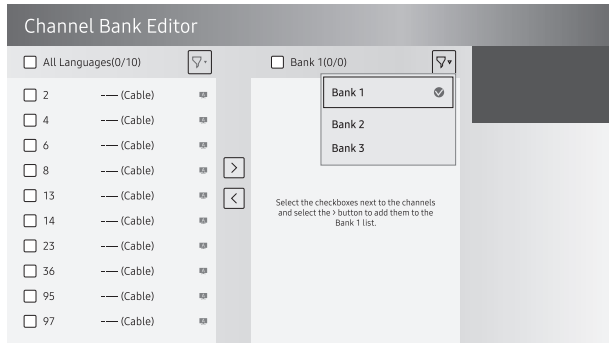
Channel Bank Editor

All Languages(0/10)

2 -— (Cable)
4 -— (Cable)
6 -— (Cable)
8 -— (Cable)
13 -— (Cable)
14 -— (Cable)
23 -— (Cable)
36 -— (Cable)
95 -— (Cable)
97 -— (Cable)

>
<

Bank 1(0/0)

Bank 1
Bank 2
Bank 3

Select the checkboxes next to the channels and select the > button to add them to the Bank 1 list.